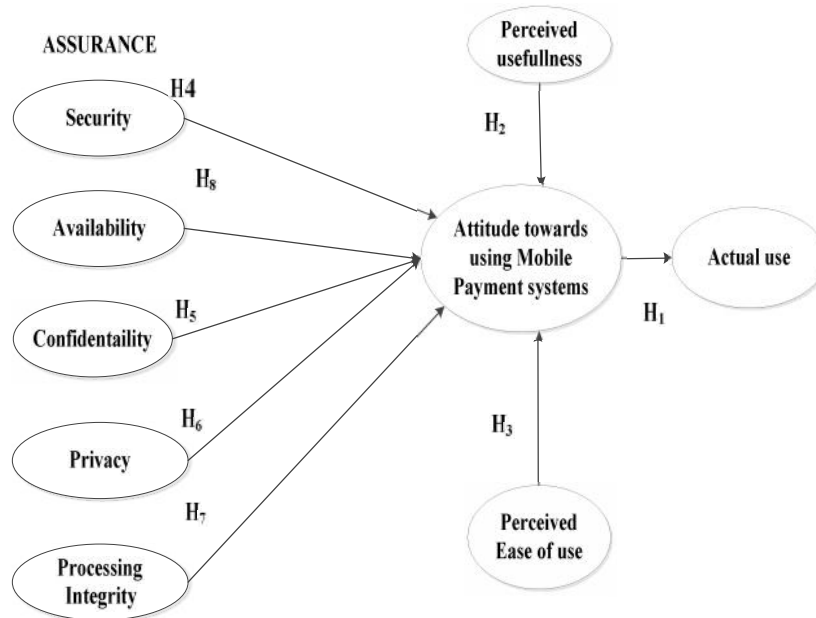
ASSURANCE

H4

Security

H$_8$

Availability

H$_5$

Confidentaility

H$_6$

Privacy

H$_7$

Processing Integrity

Perceived usefullness

H$_2$

Attitude towards using Mobile Payment systems

Actual use

H$_1$

H$_3$

Perceived Ease of use